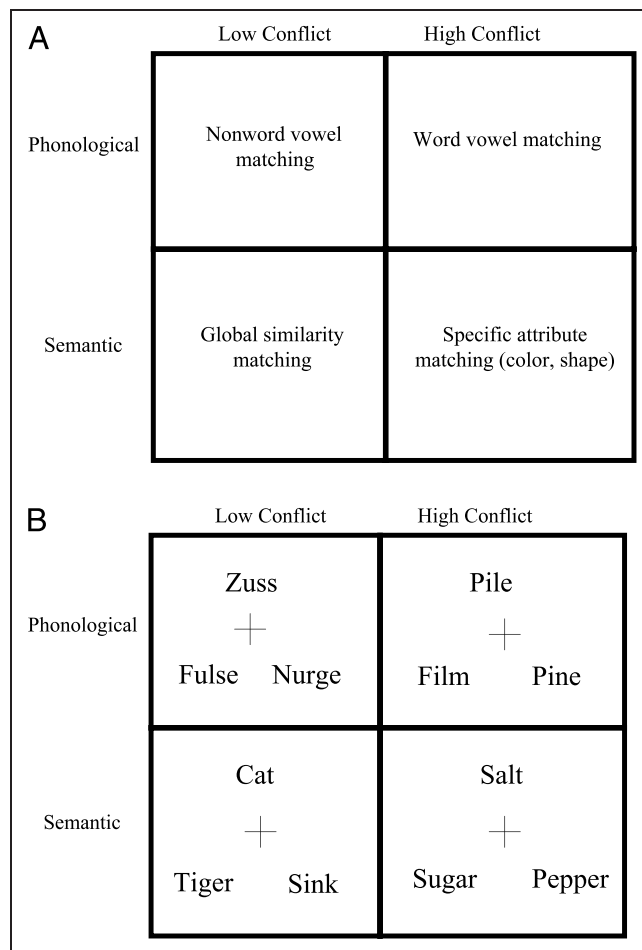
A

| | Low Conflict | High Conflict |
|---|---|---|
| Phonological | Nonword vowel matching | Word vowel matching |
| Semantic | Global similarity matching | Specific attribute matching (color, shape) |

B

| | Low Conflict | High Conflict |
|---|---|---|
| Phonological | Zuss + Fulse Nurge | Pile + Film Pine |
| Semantic | Cat + Tiger Sink | Salt + Sugar Pepper |